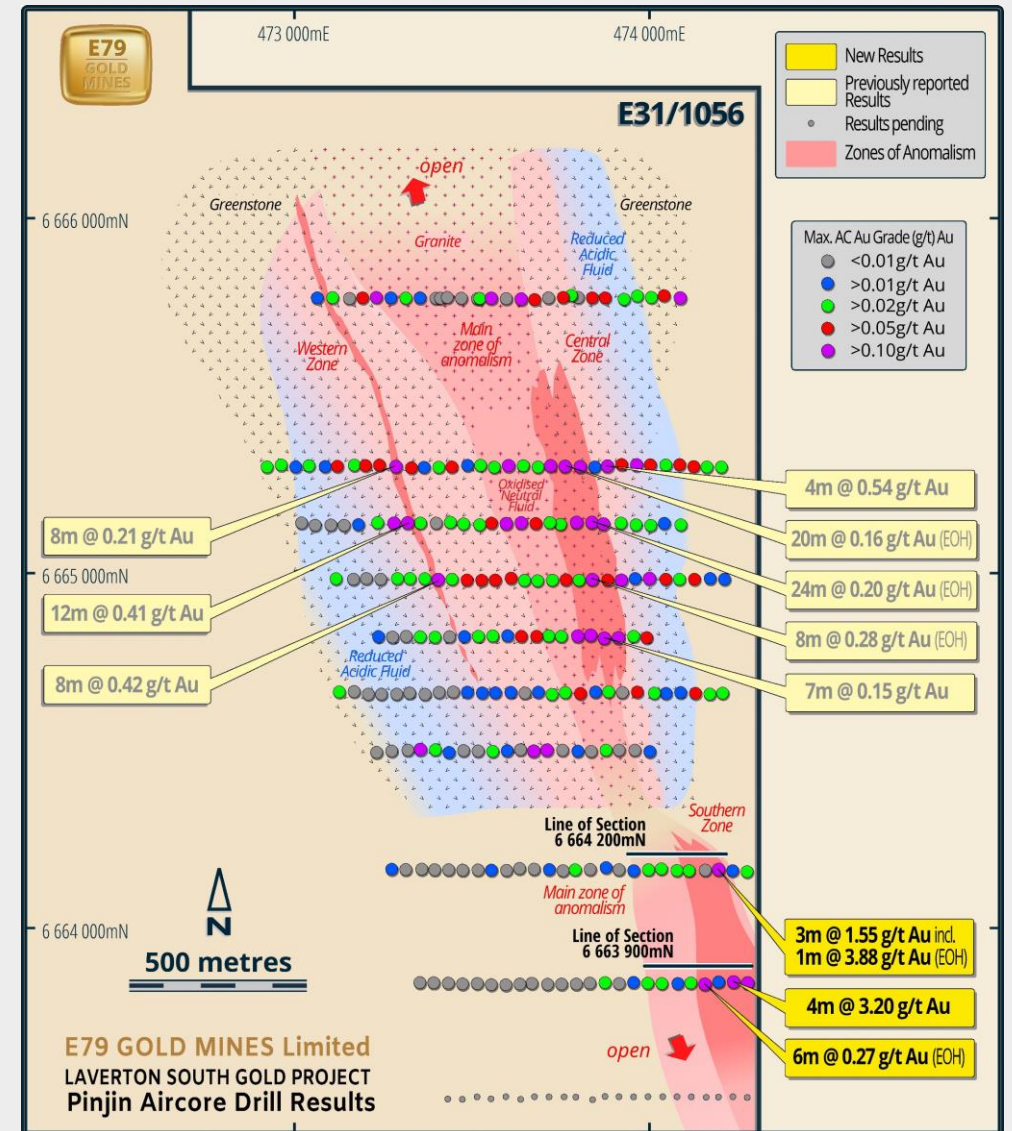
E79 GOLD MINES

473 000mE

474 000mE

New Results
Previously reported Results
Results pending
Zones of Anomalism

E31/1056

open

Greenstone

Greenstone

6 666 000mN

Granite

Reduced Acidic Fluid

Max. AC Au Grade (g/t) Au
<0.01g/t Au
>0.01g/t Au
>0.02g/t Au
>0.05g/t Au
>0.10g/t Au

Western Zone

Main zone of anomalism

Central Zone

Oxidised Neutral Fluid

4m @ 0.54 g/t Au

8m @ 0.21 g/t Au

20m @ 0.16 g/t Au (EOH)

6 665 000mN

24m @ 0.20 g/t Au (EOH)

12m @ 0.41 g/t Au

8m @ 0.28 g/t Au (EOH)

Reduced Acidic Fluid

8m @ 0.42 g/t Au

7m @ 0.15 g/t Au

Southern Zone

Line of Section 6 664 200mN

Main zone of anomalism

N

6 664 000mN

Line of Section 6 663 900mN

3m @ 1.55 g/t Au incl. 1m @ 3.88 g/t Au (EOH)

500 metres

4m @ 3.20 g/t Au

E79 GOLD MINES Limited
LAVERTON SOUTH GOLD PROJECT
Pinjin Aircore Drill Results

open

6m @ 0.27 g/t Au (EOH)